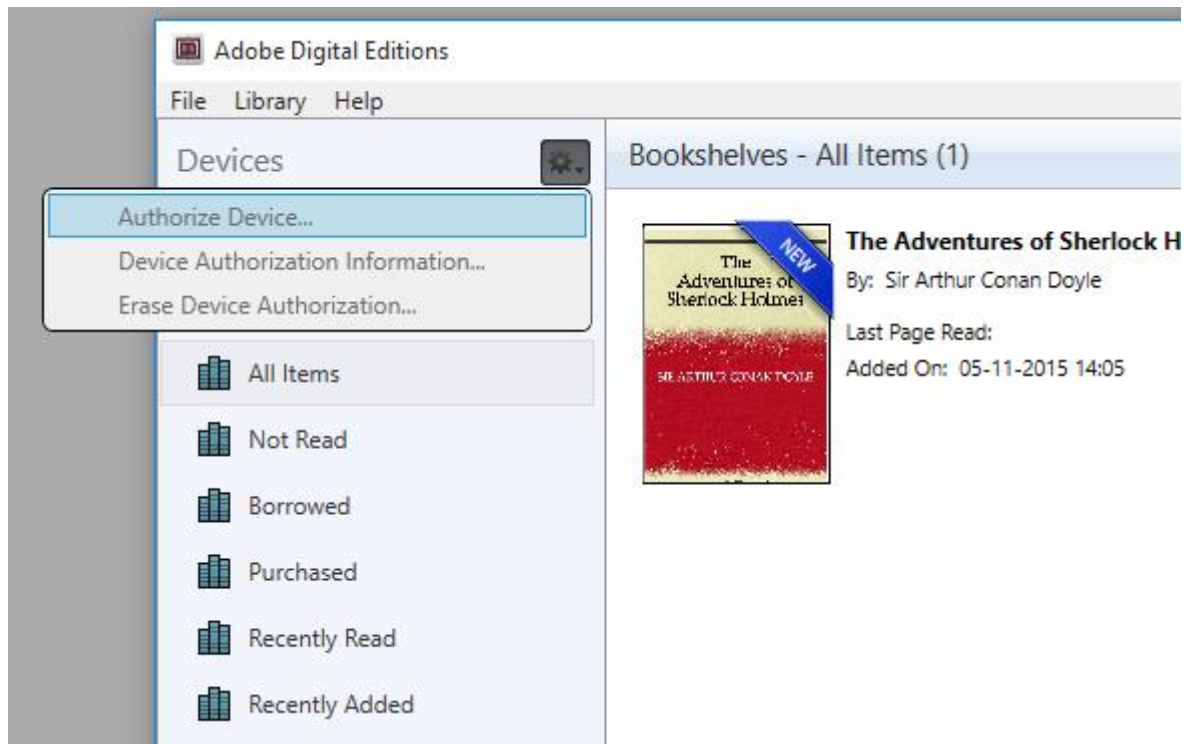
Adobe Digital Editions

File Library Help

Devices

Authorize Device...
Device Authorization Information...
Erase Device Authorization...

All Items
Not Read
Borrowed
Purchased
Recently Read
Recently Added

Bookshelves - All Items (1)

The Adventures of Sherlock Holmes
SIR ARTHUR CONAN DOYLE
NEW

The Adventures of Sherlock H
By: Sir Arthur Conan Doyle
Last Page Read:
Added On: 05-11-2015 14:05